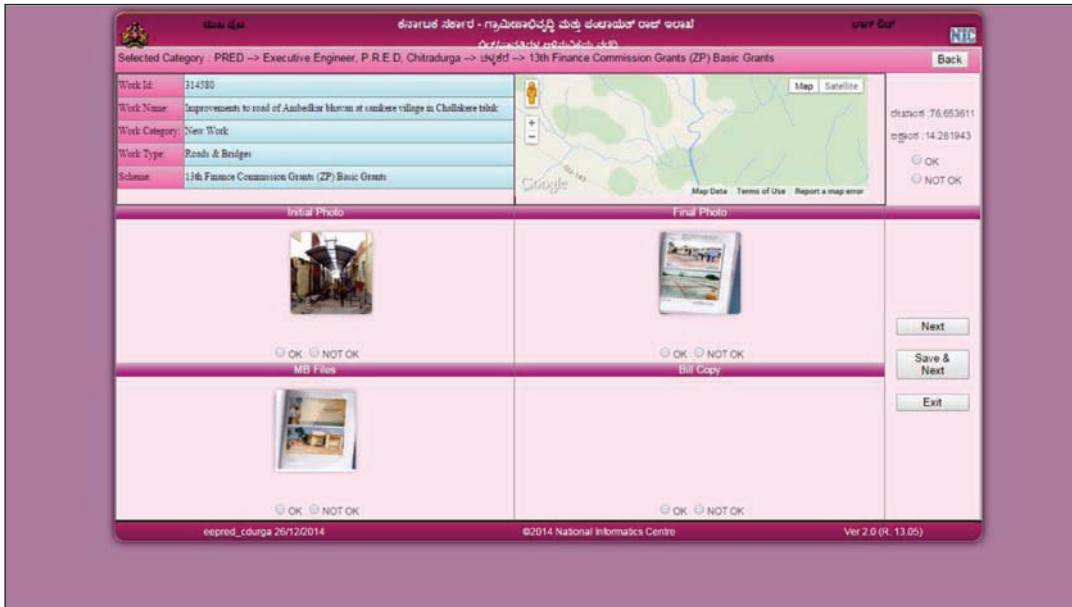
ಮುಖ ಪುಟ ಕರ್ನಾಟಕ ಸರ್ಕಾರ - ಗ್ರಾಮೀಣಾಭಿವೃದ್ಧಿ ಮತ್ತು ಪಂಚಾಯತ್ ರಾಜ್ ಇಲಾಖೆ ಲಾಗ್ ಔಟ್

NIC

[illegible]

Selected Category : PRED --> Executive Engineer, P.R.E.D, Chitradurga --> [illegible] --> 13th Finance Commission Grants (ZP) Basic Grants

Back

| | |
|---|---|
| Work Id: | 314580 |
| Work Name: | Improvements to road of Ambedkar bhavan at sanikere village in Challakere taluk |
| Work Category: | New Work |
| Work Type: | Roads & Bridges |
| Scheme: | 13th Finance Commission Grants (ZP) Basic Grants |

Map Satellite

Google

Map Data Terms of Use Report a map error

ರೇಖಾಂಶ :76.653611
ಅಕ್ಷಾಂಶ :14.281943

OK
NOT OK

Initial Photo

OK NOT OK

Final Photo

OK NOT OK

Next

Save & Next

Exit

MB Files

OK NOT OK

Bill Copy

OK NOT OK

eepred_cdurga 26/12/2014

©2014 National Informatics Centre

Ver 2.0 (R. 13.05)